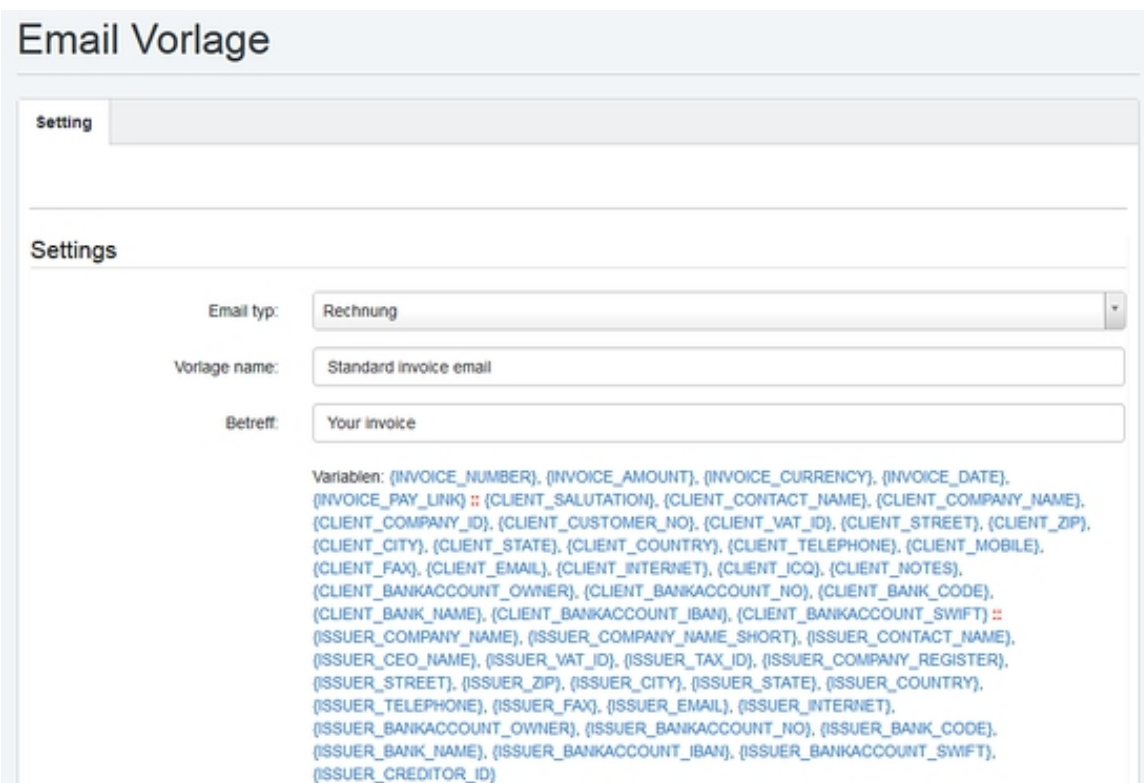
Email Vorlage

Setting

Settings

Email typ: Rechnung

Vorlage name: Standard invoice email

Betreff: Your invoice

Variablen: {INVOICE_NUMBER}, {INVOICE_AMOUNT}, {INVOICE_CURRENCY}, {INVOICE_DATE}, {INVOICE_PAY_LINK} :: {CLIENT_SALUTATION}, {CLIENT_CONTACT_NAME}, {CLIENT_COMPANY_NAME}, {CLIENT_COMPANY_ID}, {CLIENT_CUSTOMER_NO}, {CLIENT_VAT_ID}, {CLIENT_STREET}, {CLIENT_ZIP}, {CLIENT_CITY}, {CLIENT_STATE}, {CLIENT_COUNTRY}, {CLIENT_TELEPHONE}, {CLIENT_MOBILE}, {CLIENT_FAX}, {CLIENT_EMAIL}, {CLIENT_INTERNET}, {CLIENT_ICQ}, {CLIENT_NOTES}, {CLIENT_BANKACCOUNT_OWNER}, {CLIENT_BANKACCOUNT_NO}, {CLIENT_BANK_CODE}, {CLIENT_BANK_NAME}, {CLIENT_BANKACCOUNT_IBAN}, {CLIENT_BANKACCOUNT_SWIFT} :: {ISSUER_COMPANY_NAME}, {ISSUER_COMPANY_NAME_SHORT}, {ISSUER_CONTACT_NAME}, {ISSUER_CEO_NAME}, {ISSUER_VAT_ID}, {ISSUER_TAX_ID}, {ISSUER_COMPANY_REGISTER}, {ISSUER_STREET}, {ISSUER_ZIP}, {ISSUER_CITY}, {ISSUER_STATE}, {ISSUER_COUNTRY}, {ISSUER_TELEPHONE}, {ISSUER_FAX}, {ISSUER_EMAIL}, {ISSUER_INTERNET}, {ISSUER_BANKACCOUNT_OWNER}, {ISSUER_BANKACCOUNT_NO}, {ISSUER_BANK_CODE}, {ISSUER_BANK_NAME}, {ISSUER_BANKACCOUNT_IBAN}, {ISSUER_BANKACCOUNT_SWIFT}, {ISSUER_CREDITOR_ID}